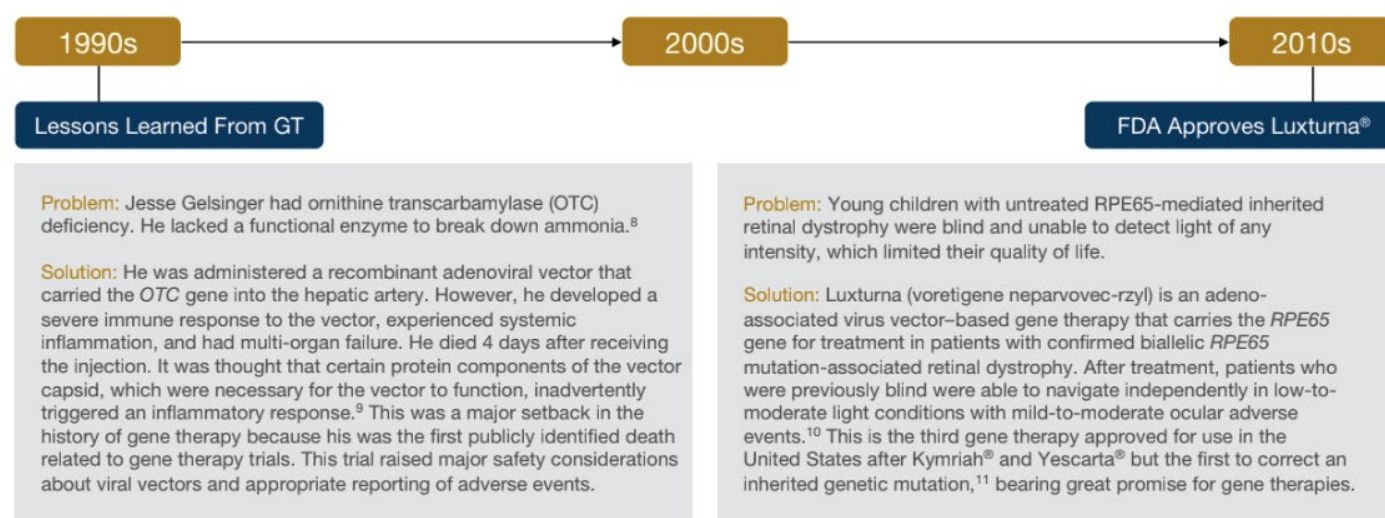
1990s

2000s

2010s

Lessons Learned From GT

FDA Approves Luxturna®

Problem: Jesse Gelsinger had ornithine transcarbamylase (OTC) deficiency. He lacked a functional enzyme to break down ammonia.$^{8}$

Solution: He was administered a recombinant adenoviral vector that carried the *OTC* gene into the hepatic artery. However, he developed a severe immune response to the vector, experienced systemic inflammation, and had multi-organ failure. He died 4 days after receiving the injection. It was thought that certain protein components of the vector capsid, which were necessary for the vector to function, inadvertently triggered an inflammatory response.$^{9}$ This was a major setback in the history of gene therapy because his was the first publicly identified death related to gene therapy trials. This trial raised major safety considerations about viral vectors and appropriate reporting of adverse events.

Problem: Young children with untreated RPE65-mediated inherited retinal dystrophy were blind and unable to detect light of any intensity, which limited their quality of life.

Solution: Luxturna (voretigene neparvovec-rzyl) is an adeno-associated virus vector–based gene therapy that carries the *RPE65* gene for treatment in patients with confirmed biallelic *RPE65* mutation-associated retinal dystrophy. After treatment, patients who were previously blind were able to navigate independently in low-to-moderate light conditions with mild-to-moderate ocular adverse events.$^{10}$ This is the third gene therapy approved for use in the United States after Kymriah® and Yescarta® but the first to correct an inherited genetic mutation,$^{11}$ bearing great promise for gene therapies.